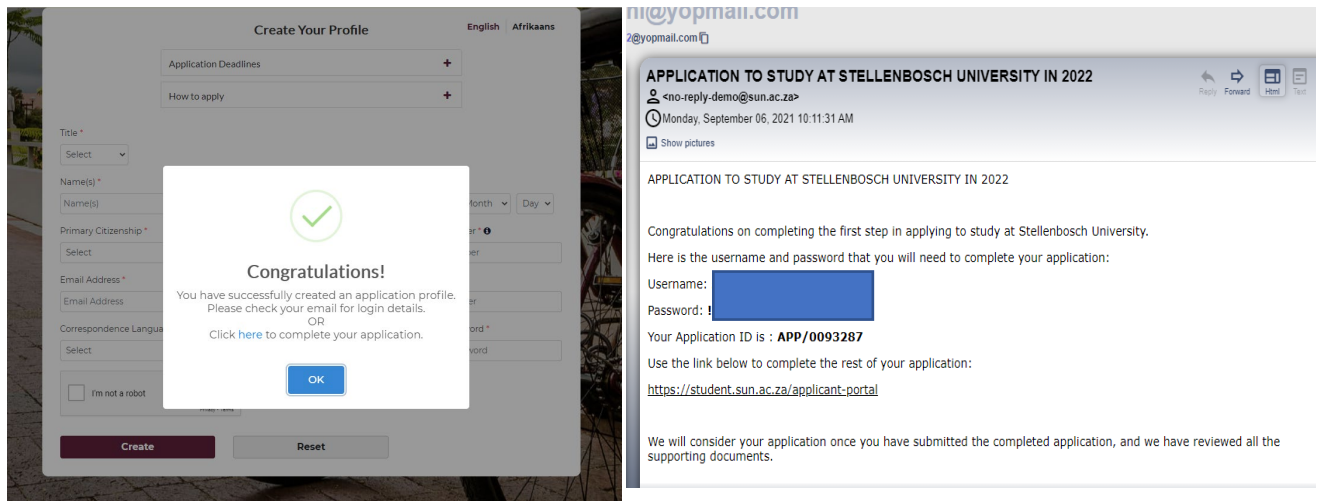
Create Your Profile

English | Afrikaans

Application Deadlines +

How to apply +

Title *

Select

Name(s) *

Name(s)

Month Day

Primary Citizenship *

Select

er * 

er

Email Address *

Email Address

er

Correspondence Langua

ord *

Select

ord

I'm not a robot

Congratulations!

You have successfully created an application profile. Please check your email for login details.
OR
Click here to complete your application.

OK

Create

Reset

ni@yopmail.com

2@yopmail.com

APPLICATION TO STUDY AT STELLENBOSCH UNIVERSITY IN 2022

<no-reply-demo@sun.ac.za>

Monday, September 06, 2021 10:11:31 AM

Show pictures

Reply Forward Html Text

APPLICATION TO STUDY AT STELLENBOSCH UNIVERSITY IN 2022

Congratulations on completing the first step in applying to study at Stellenbosch University.

Here is the username and password that you will need to complete your application:

Username:

Password: !

Your Application ID is : APP/0093287

Use the link below to complete the rest of your application:

https://student.sun.ac.za/applicant-portal

We will consider your application once you have submitted the completed application, and we have reviewed all the supporting documents.